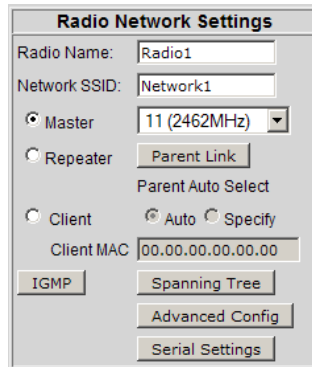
Radio Network Settings

Radio Name: Radio1

Network SSID: Network1

Master 11 (2462MHz)

Repeater Parent Link

Parent Auto Select

Client Auto Specify

Client MAC 00.00.00.00.00.00

IGMP Spanning Tree

Advanced Config

Serial Settings